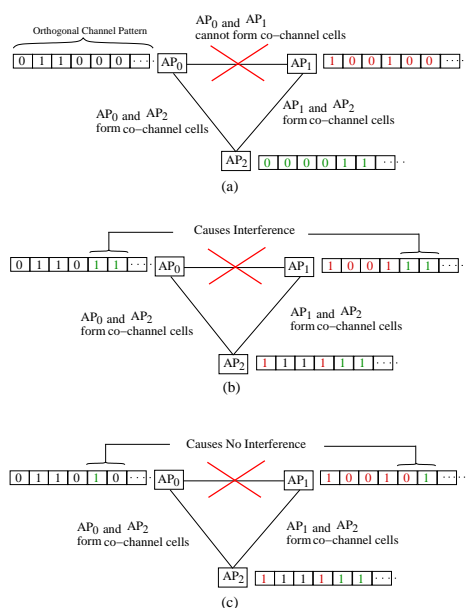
Orthogonal Channel Pattern

0 1 1 0 0 0 ...

$AP_0$ and $AP_1$ cannot form co−channel cells

$AP_0$

$AP_1$

1 0 0 1 0 0 ...

$AP_0$ and $AP_2$ form co−channel cells

$AP_1$ and $AP_2$ form co−channel cells

$AP_2$

0 0 0 0 1 1 ...

(a)

Causes Interference

0 1 1 0 1 1 ...

$AP_0$

$AP_1$

1 0 0 1 1 1 ...

$AP_0$ and $AP_2$ form co−channel cells

$AP_1$ and $AP_2$ form co−channel cells

$AP_2$

1 1 1 1 1 1 ...

(b)

Causes No Interference

0 1 1 0 1 0 ...

$AP_0$

$AP_1$

1 0 0 1 0 1 ...

$AP_0$ and $AP_2$ form co−channel cells

$AP_1$ and $AP_2$ form co−channel cells

$AP_2$

1 1 1 1 1 1 ...

(c)